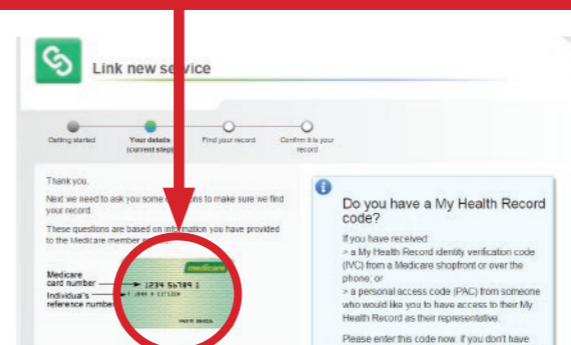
Link new service

Getting started

Your details (current step)

Find your record

Confirm it is your record

Thank you.

Next we need to ask you some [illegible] to make sure we find your record.

These questions are based on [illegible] you have provided to the Medicare member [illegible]

Medicare card number

Individual's reference number

medicare

1234 56789 1

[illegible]

Do you have a My Health Record code?

If you have received:

> a My Health Record identity verification code (IVC) from a Medicare shopfront or over the phone; or

> a personal access code (PAC) from someone who would like you to have access to their My Health Record as their representative.

Please enter this code now. If you don't have